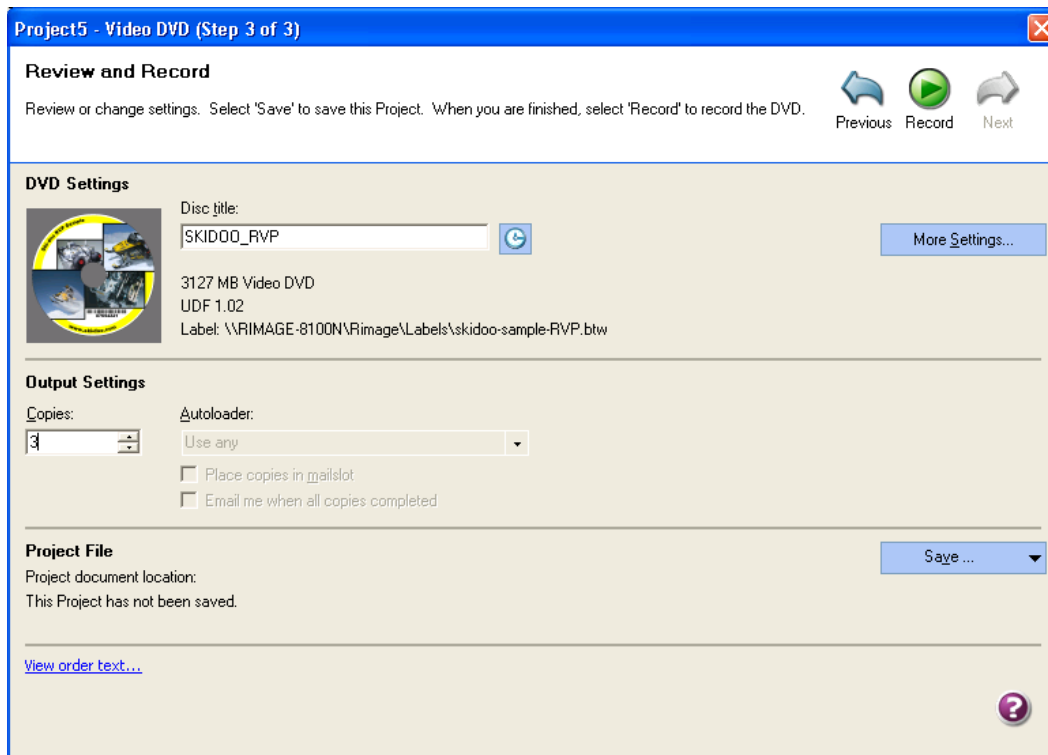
Project5 - Video DVD (Step 3 of 3)

Review and Record

Review or change settings. Select 'Save' to save this Project. When you are finished, select 'Record' to record the DVD.

Previous Record Next

DVD Settings

Disc title:

SKIDOO_RVP

More Settings...

3127 MB Video DVD
UDF 1.02
Label: \\RIMAGE-8100N\Rimage\Labels\skidoo-sample-RVP.btw

Output Settings

Copies:
3

Autoloader:
Use any

Place copies in mailslot
Email me when all copies completed

Project File

Save ...

Project document location:
This Project has not been saved.

View order text...